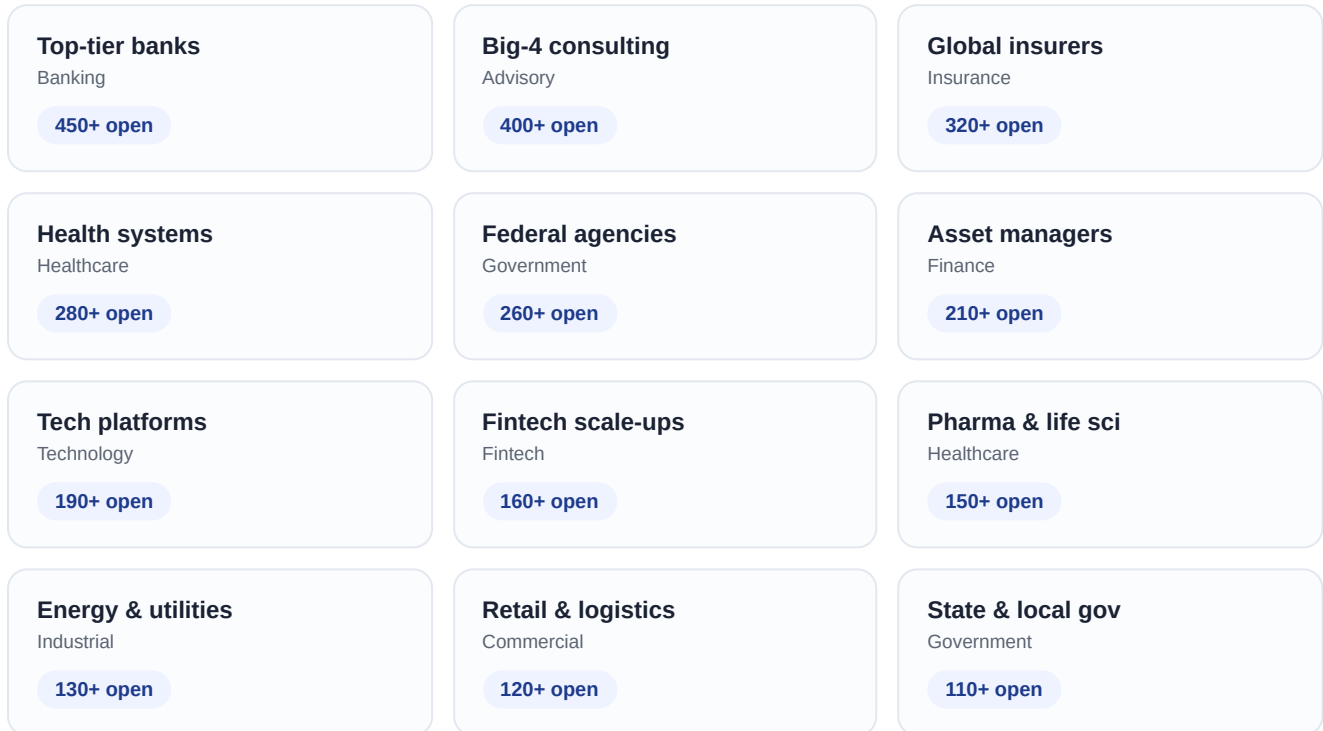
Top-tier banks
Banking
450+ open

Big-4 consulting
Advisory
400+ open

Global insurers
Insurance
320+ open

Health systems
Healthcare
280+ open

Federal agencies
Government
260+ open

Asset managers
Finance
210+ open

Tech platforms
Technology
190+ open

Fintech scale-ups
Fintech
160+ open

Pharma & life sci
Healthcare
150+ open

Energy & utilities
Industrial
130+ open

Retail & logistics
Commercial
120+ open

State & local gov
Government
110+ open